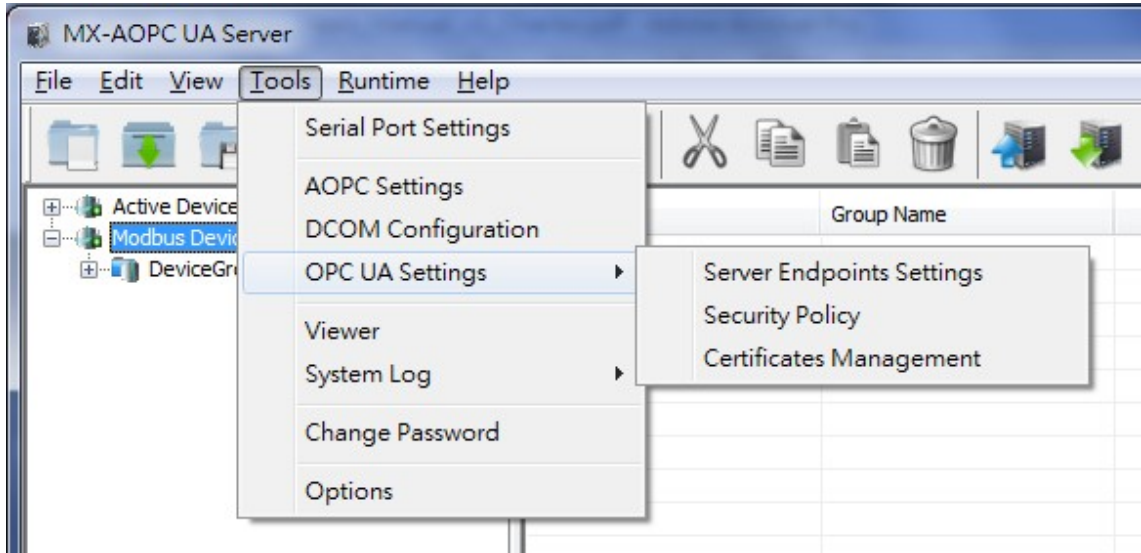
MX-AOPC UA Server

File Edit View Tools Runtime Help

Serial Port Settings

AOPC Settings
DCOM Configuration
OPC UA Settings

Viewer
System Log

Change Password

Options

Server Endpoints Settings
Security Policy
Certificates Management

Active Device
Modbus Devic
DeviceGr

Group Name